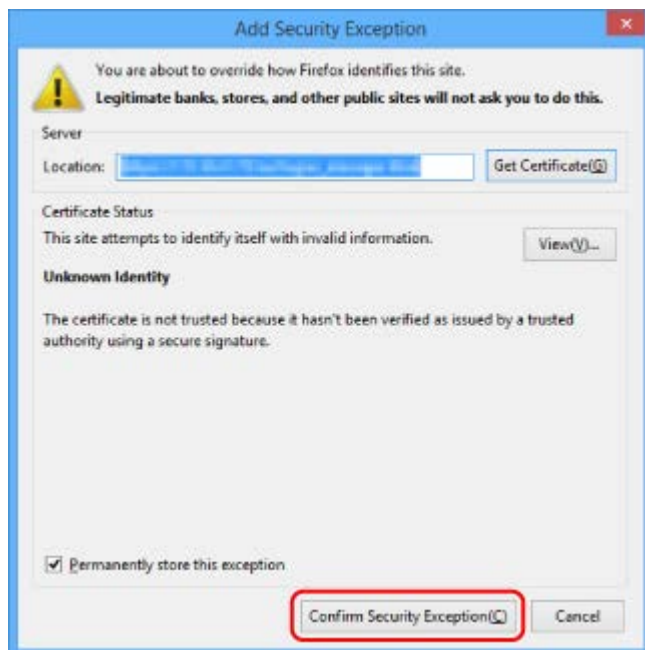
Add Security Exception

You are about to override how Firefox identifies this site.
Legitimate banks, stores, and other public sites will not ask you to do this.

Server
Location: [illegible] Get Certificate(G)

Certificate Status
This site attempts to identify itself with invalid information. View(V)...

Unknown Identity

The certificate is not trusted because it hasn't been verified as issued by a trusted authority using a secure signature.

Permanently store this exception

Confirm Security Exception(C) Cancel